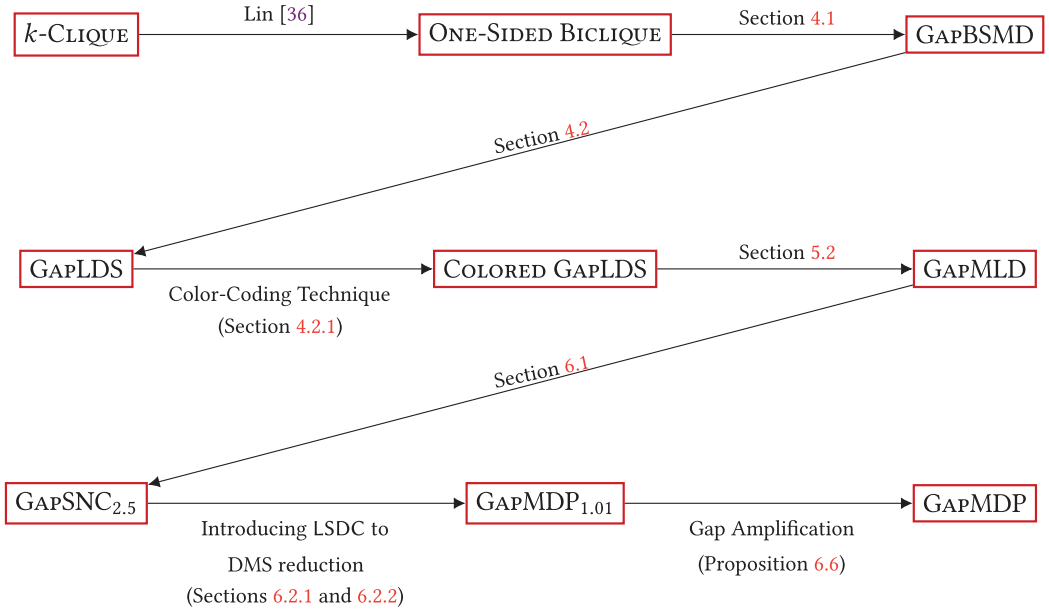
$k$-Clique

Lin [36]

One-Sided Biclique

Section 4.1

GapBSMD

Section 4.2

GapLDS

Color-Coding Technique (Section 4.2.1)

Colored GapLDS

Section 5.2

GapMLD

Section 6.1

GapSNC$_{2.5}$

Introducing LSDC to DMS reduction (Sections 6.2.1 and 6.2.2)

GapMDP$_{1.01}$

Gap Amplification (Proposition 6.6)

GapMDP